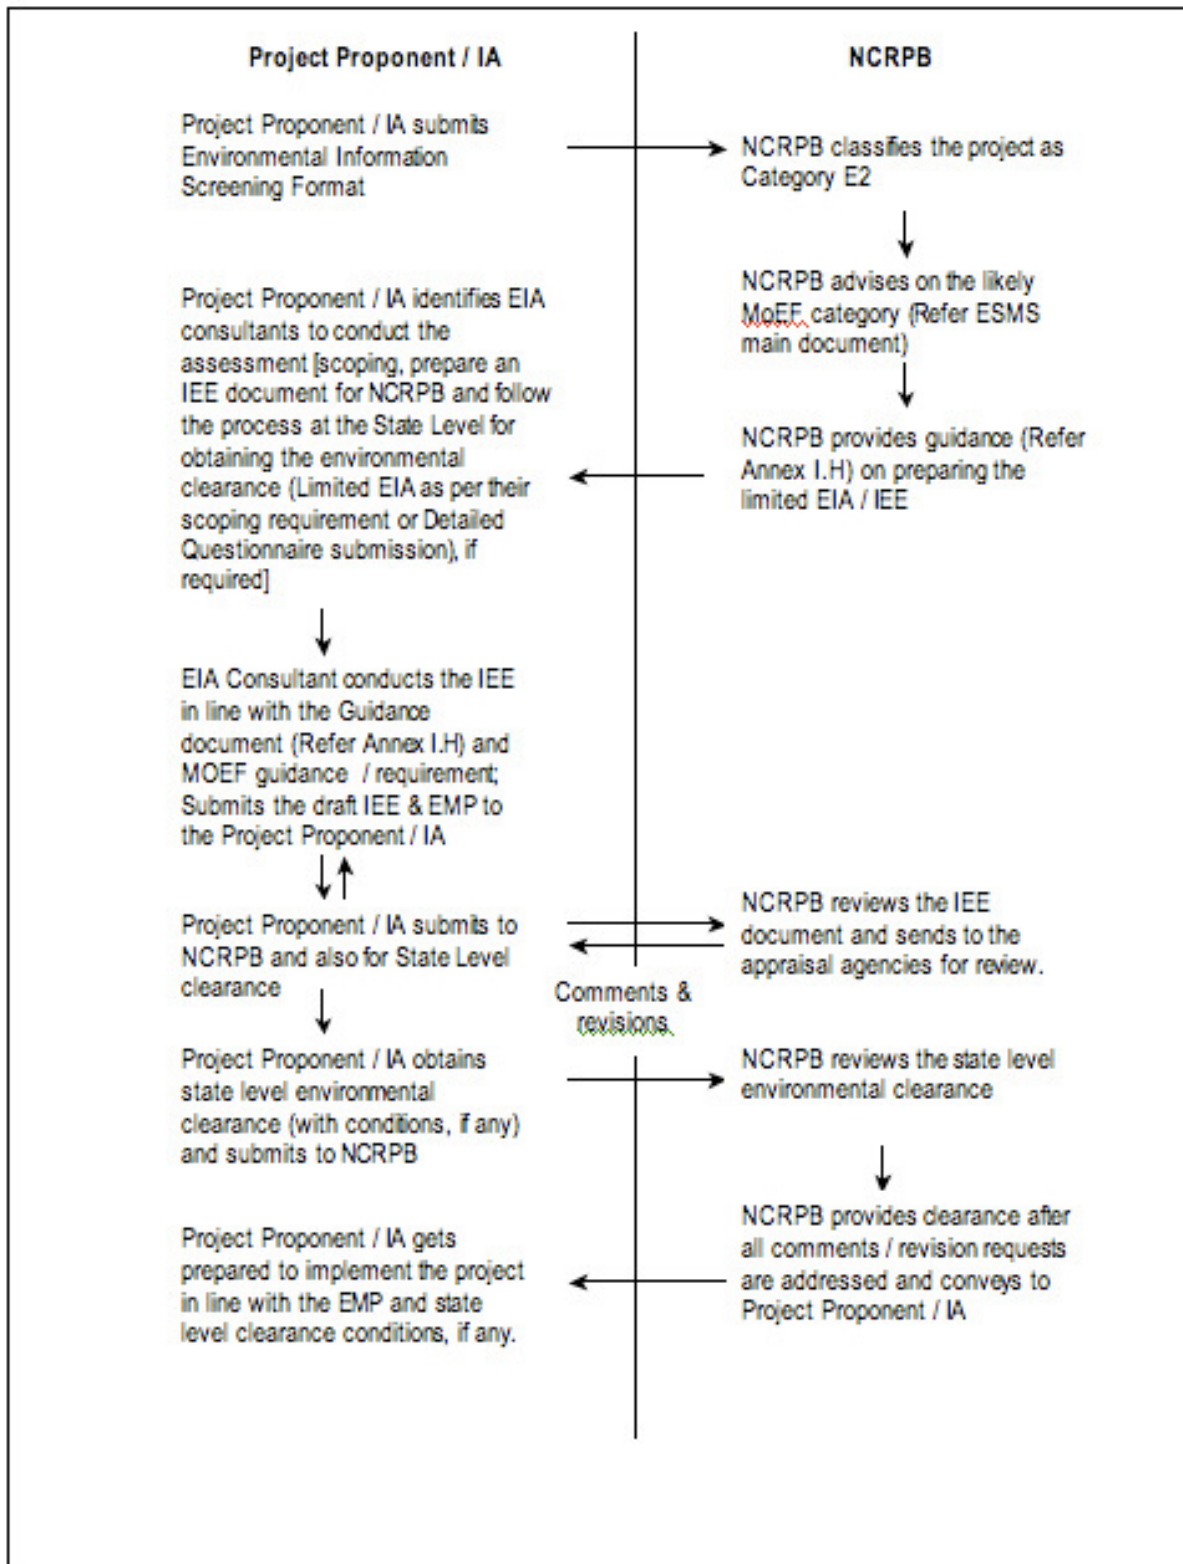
Project Proponent / IA

NCRPB

Project Proponent / IA submits Environmental Information Screening Format

NCRPB classifies the project as Category E2

NCRPB advises on the likely MoEF category (Refer ESMS main document)

Project Proponent / IA identifies EIA consultants to conduct the assessment [scoping, prepare an IEE document for NCRPB and follow the process at the State Level for obtaining the environmental clearance (Limited EIA as per their scoping requirement or Detailed Questionnaire submission), if required]

NCRPB provides guidance (Refer Annex I.H) on preparing the limited EIA / IEE

EIA Consultant conducts the IEE in line with the Guidance document (Refer Annex I.H) and MOEF guidance / requirement; Submits the draft IEE & EMP to the Project Proponent / IA

Project Proponent / IA submits to NCRPB and also for State Level clearance

NCRPB reviews the IEE document and sends to the appraisal agencies for review.

Comments & revisions

Project Proponent / IA obtains state level environmental clearance (with conditions, if any) and submits to NCRPB

NCRPB reviews the state level environmental clearance

NCRPB provides clearance after all comments / revision requests are addressed and conveys to Project Proponent / IA

Project Proponent / IA gets prepared to implement the project in line with the EMP and state level clearance conditions, if any.